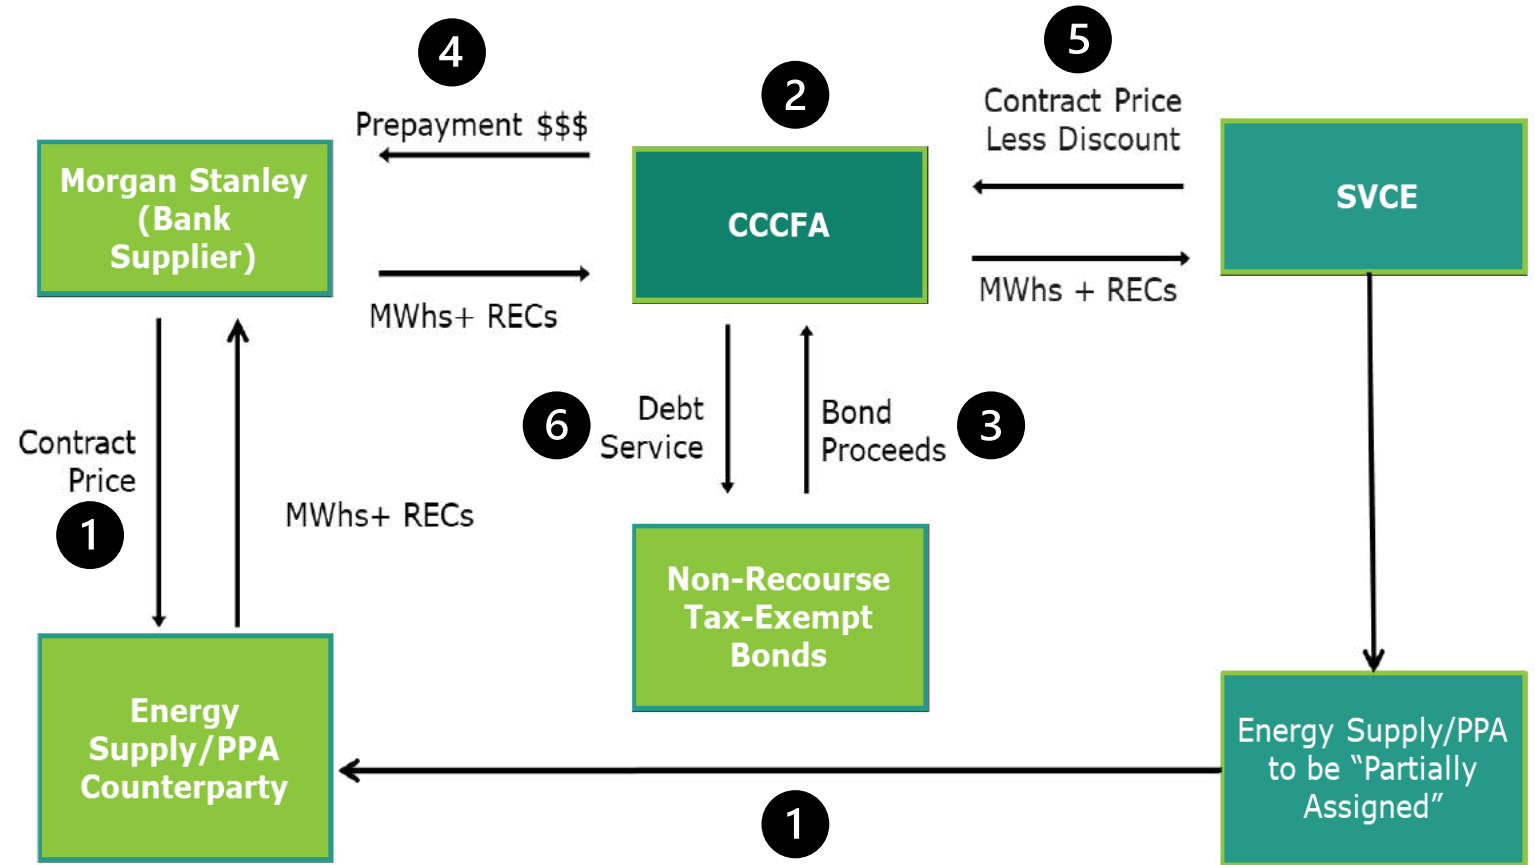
4

Prepayment $$$

Morgan Stanley (Bank Supplier)

MWhs+ RECs

2

CCCFA

5

Contract Price Less Discount

SVCE

MWhs + RECs

Contract Price

1

MWhs+ RECs

6

Debt Service

Bond Proceeds

3

Non-Recourse Tax-Exempt Bonds

Energy Supply/PPA Counterparty

Energy Supply/PPA to be “Partially Assigned”

1